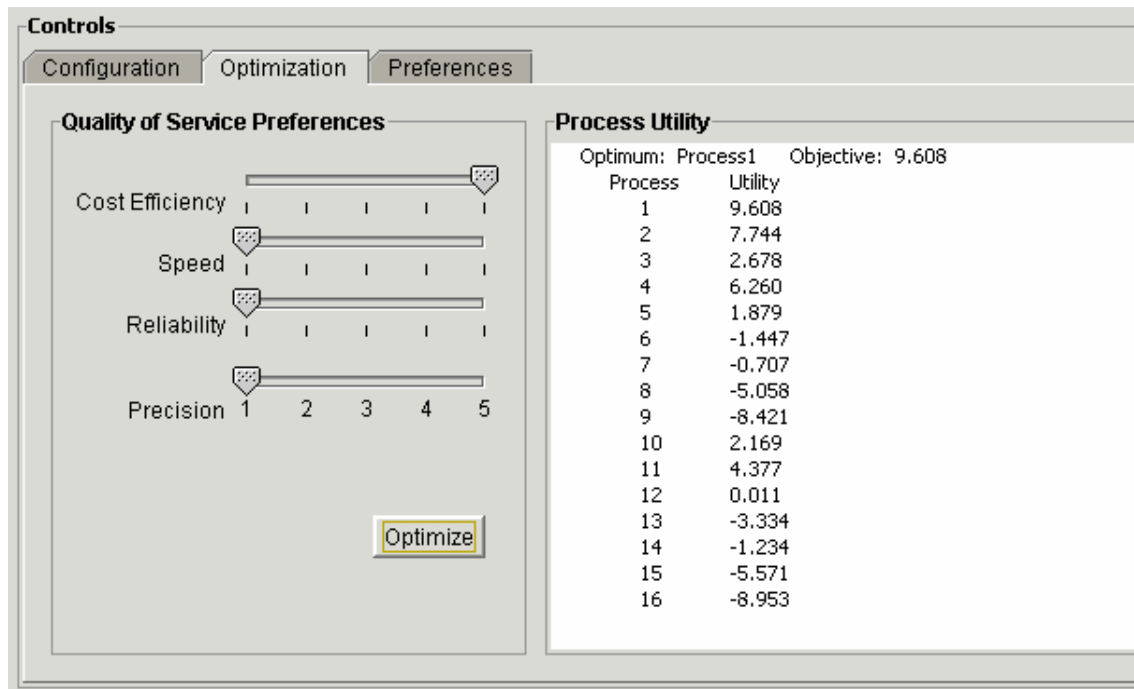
Controls

Configuration | Optimization | Preferences

Quality of Service Preferences

Cost Efficiency

Speed

Reliability

Precision 1 2 3 4 5

Optimize

Process Utility

Optimum: Process1 Objective: 9.608

| Process | Utility |
|---|---|
| 1 | 9.608 |
| 2 | 7.744 |
| 3 | 2.678 |
| 4 | 6.260 |
| 5 | 1.879 |
| 6 | -1.447 |
| 7 | -0.707 |
| 8 | -5.058 |
| 9 | -8.421 |
| 10 | 2.169 |
| 11 | 4.377 |
| 12 | 0.011 |
| 13 | -3.334 |
| 14 | -1.234 |
| 15 | -5.571 |
| 16 | -8.953 |